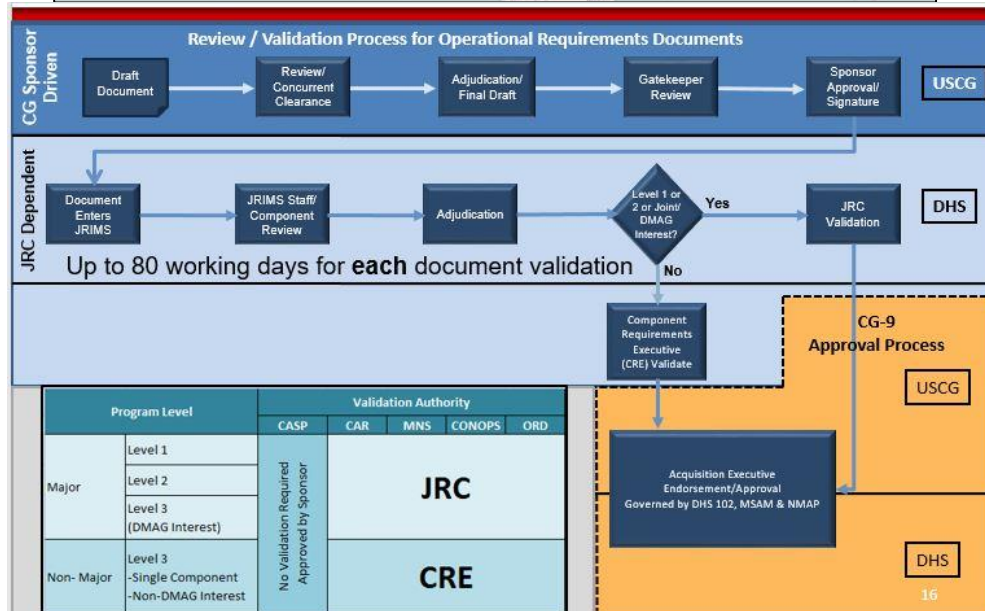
Review / Validation Process for Operational Requirements Documents

CG Sponsor Driven

Draft Document

Review/ Concurrent Clearance

Adjudication/ Final Draft

Gatekeeper Review

Sponsor Approval/ Signature

USCG

JRC Dependent

Document Enters JRIMS

JRIMS Staff/ Component Review

Adjudication

Level 1 or 2 or Joint/ DMAG Interest?

Yes

No

JRC Validation

DHS

Up to 80 working days for **each** document validation

Component Requirements Executive (CRE) Validate

CG-9 Approval Process

USCG

| Program Level | | Validation Authority | | | | |
|---|---|---|---|---|---|---|
| | | CASP | CAR | MNS | CONOPS | ORD |
| Major | Level 1 | No Validation Required Approved by Sponsor | JRC | | | |
| | Level 2 | | | | | |
| | Level 3 (DMAG Interest) | | | | | |
| Non- Major | Level 3 -Single Component -Non-DMAG Interest | | CRE | | | |

Acquisition Executive Endorsement/Approval Governed by DHS 102, MSAM & NMAP

DHS

16